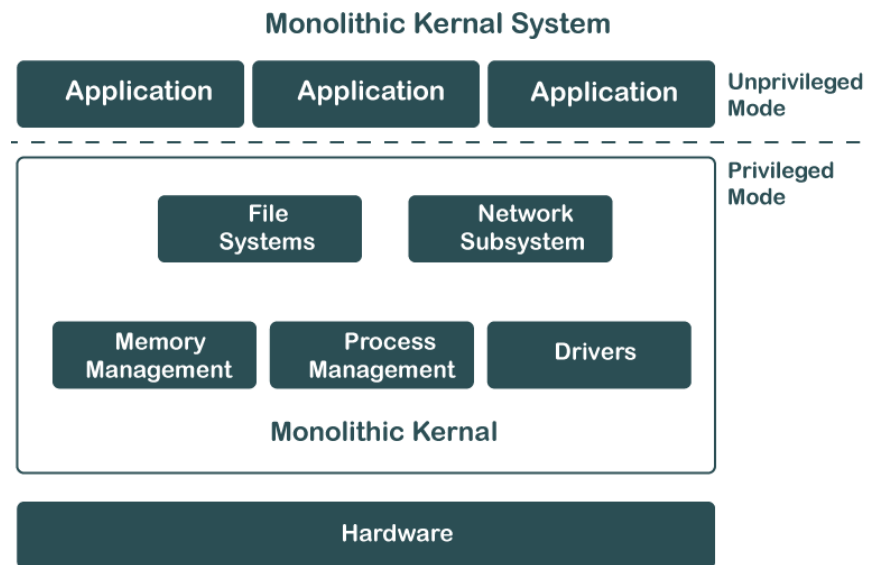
Monolithic Kernal System

Application

Application

Application

Unprivileged Mode

Privileged Mode

File Systems

Network Subsystem

Memory Management

Process Management

Drivers

Monolithic Kernal

Hardware